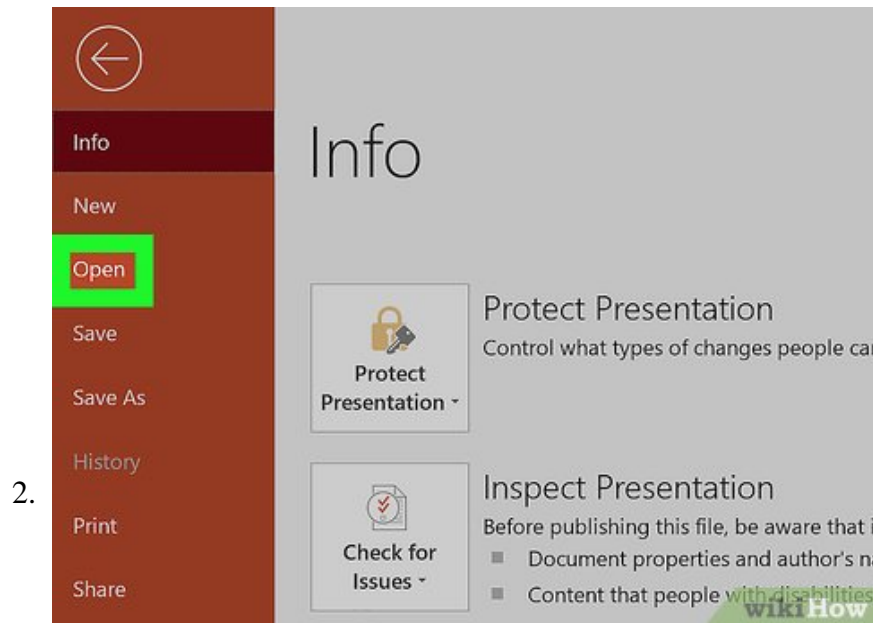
2.

Info
New
Open
Save
Save As
History
Print
Share

Info

Protect Presentation
Protect Presentation
Control what types of changes people ca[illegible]

Check for Issues
Inspect Presentation
Before publishing this file, be aware that i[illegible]
Document properties and author's n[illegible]
Content that people with disabilities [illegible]

wikiHow